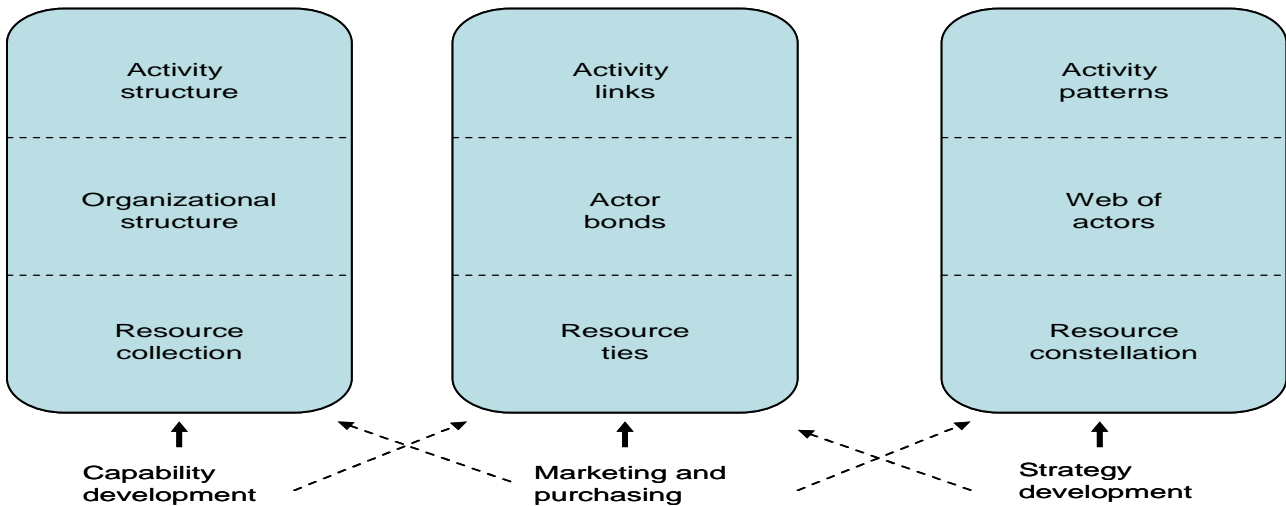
Activity structure

Organizational structure

Resource collection

Activity links

Actor bonds

Resource ties

Activity patterns

Web of actors

Resource constellation

Capability development

Marketing and purchasing

Strategy development